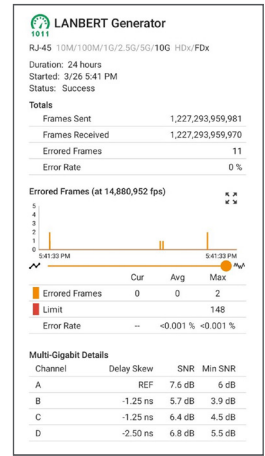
1011
LANBERT Generator

RJ-45 10M/100M/1G/2.5G/5G/10G HDx/FDx

Duration: 24 hours
Started: 3/26 5:41 PM
Status: Success

Totals

| Frames Sent | 1,227,293,959,981 |
|---|---|
| Frames Received | 1,227,293,959,970 |
| Errored Frames | 11 |
| Error Rate | 0 % |

Errored Frames (at 14,880,952 fps)

5
4
3
2
1
0
5:41:33 PM
5:41:33 PM

| | Cur | Avg | Max |
|---|---|---|---|
| Errored Frames | 0 | 0 | 2 |
| Limit | | | 148 |
| Error Rate | -- | <0.001 % | <0.001 % |

Multi-Gigabit Details

| Channel | Delay Skew | SNR | Min SNR |
|---|---|---|---|
| A | REF | 7.6 dB | 6 dB |
| B | -1.25 ns | 5.7 dB | 3.9 dB |
| C | -1.25 ns | 6.4 dB | 4.5 dB |
| D | -2.50 ns | 6.8 dB | 5.5 dB |